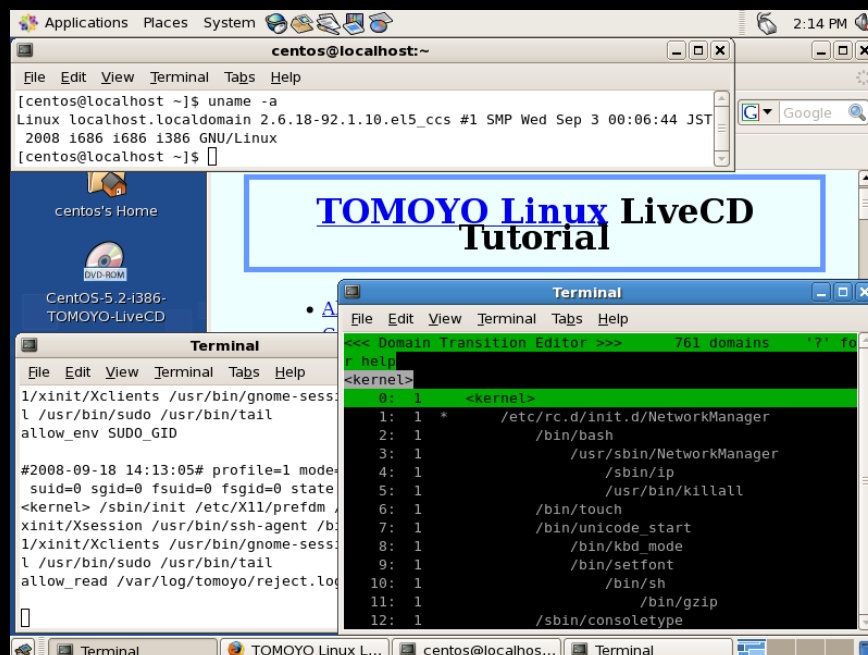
Applications Places System

2:14 PM

centos@localhost:~

File Edit View Terminal Tabs Help

[centos@localhost ~]$ uname -a
Linux localhost.localdomain 2.6.18-92.1.10.el5_ccs #1 SMP Wed Sep 3 00:06:44 JST 2008 i686 i686 i386 GNU/Linux
[centos@localhost ~]$

Google

centos's Home

DVD-ROM

CentOS-5.2-i386-TOMOYO-LiveCD

TOMOYO Linux LiveCD Tutorial

• A

C

Terminal

File Edit View Terminal Tabs Help

1/xinit/Xclients /usr/bin/gnome-sessi
l /usr/bin/sudo /usr/bin/tail
allow_env SUDO_GID

#2008-09-18 14:13:05# profile=1 mode
suid=0 sgid=0 fsuid=0 fsgid=0 state
<kernel> /sbin/init /etc/X11/prefdm
xinit/Xsession /usr/bin/ssh-agent /b
1/xinit/Xclients /usr/bin/gnome-sessi
l /usr/bin/sudo /usr/bin/tail
allow_read /var/log/tomoyo/reject.log

Terminal

File Edit View Terminal Tabs Help

<<< Domain Transition Editor >>> 761 domains '?' fo
r help
<kernel>
0: 1 <kernel>
1: 1 * /etc/rc.d/init.d/NetworkManager
2: 1 /bin/bash
3: 1 /usr/sbin/NetworkManager
4: 1 /sbin/ip
5: 1 /usr/bin/killall
6: 1 /bin/touch
7: 1 /bin/unicode_start
8: 1 /bin/kbd_mode
9: 1 /bin/setfont
10: 1 /bin/sh
11: 1 /bin/gzip
12: 1 /sbin/consoletype

Terminal | TOMOYO Linux L... | centos@localhos... | Terminal